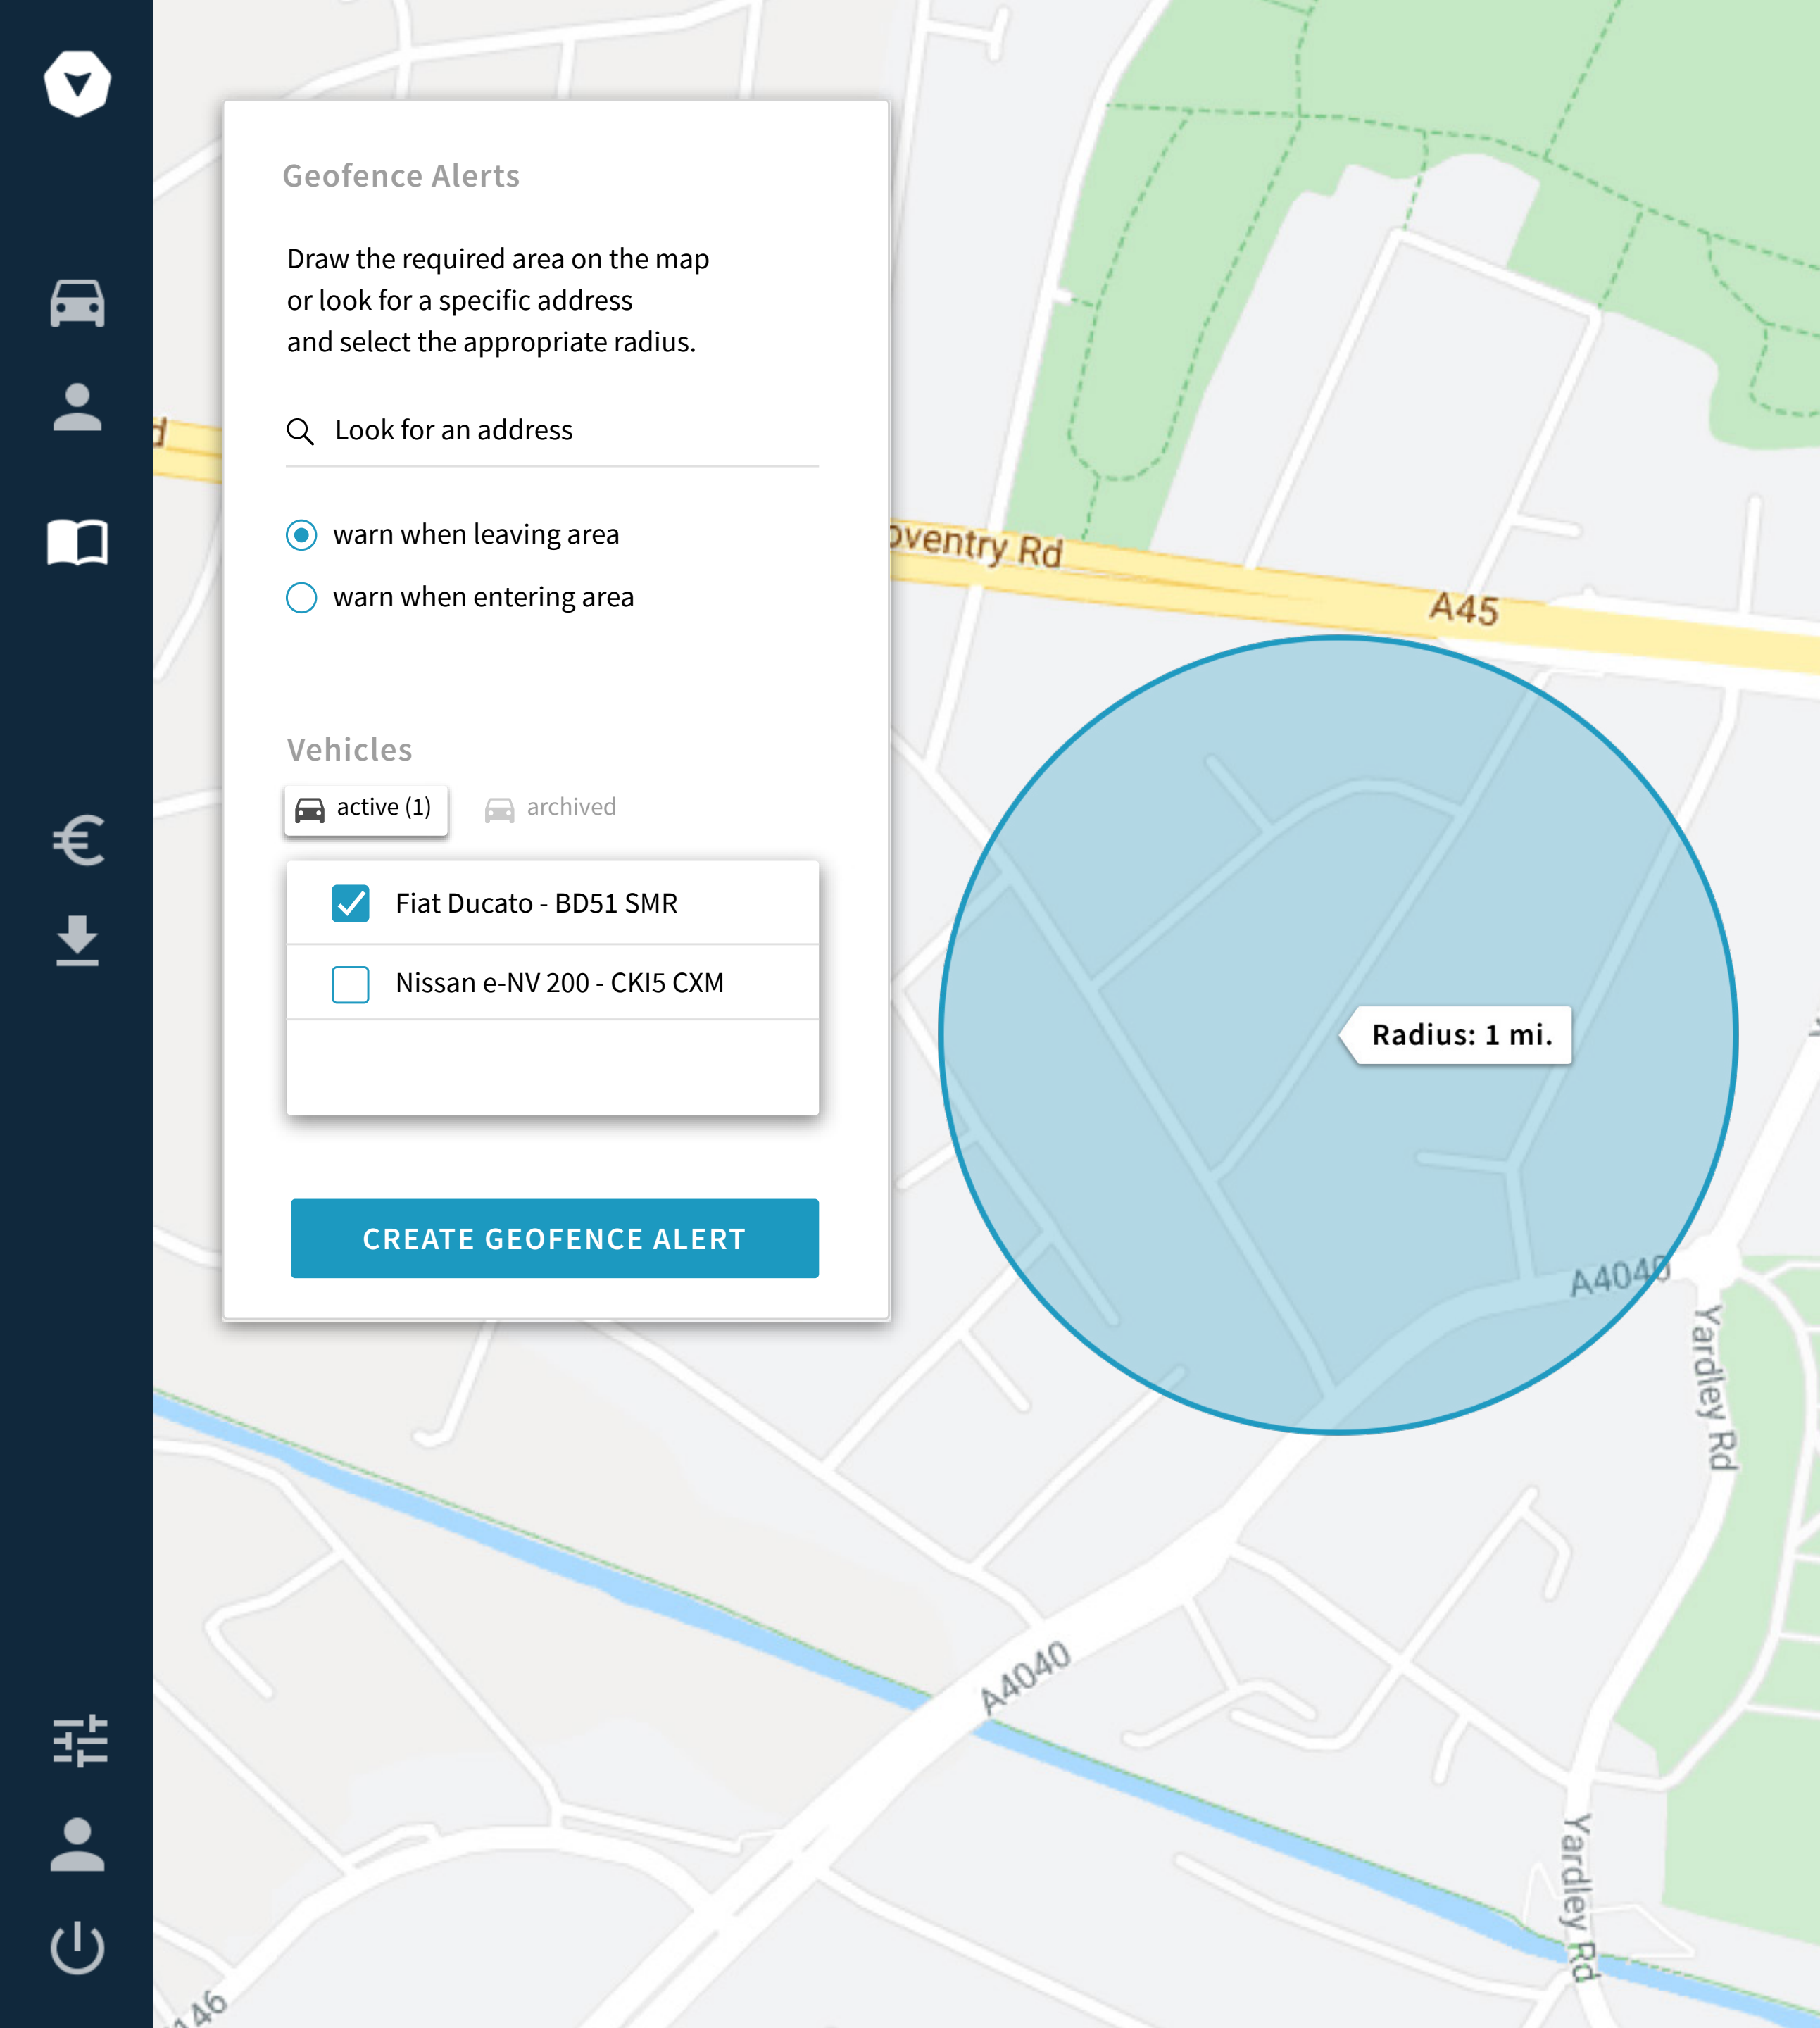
Geofence Alerts

Draw the required area on the map or look for a specific address and select the appropriate radius.

Look for an address

warn when leaving area
warn when entering area

Vehicles

active (1)
archived

Fiat Ducato - BD51 SMR
Nissan e-NV 200 - CKI5 CXM

CREATE GEOFENCE ALERT

d
oventry Rd
A45
Radius: 1 mi.
A4040
Yardley Rd
A4040
Yardley Rd
A46